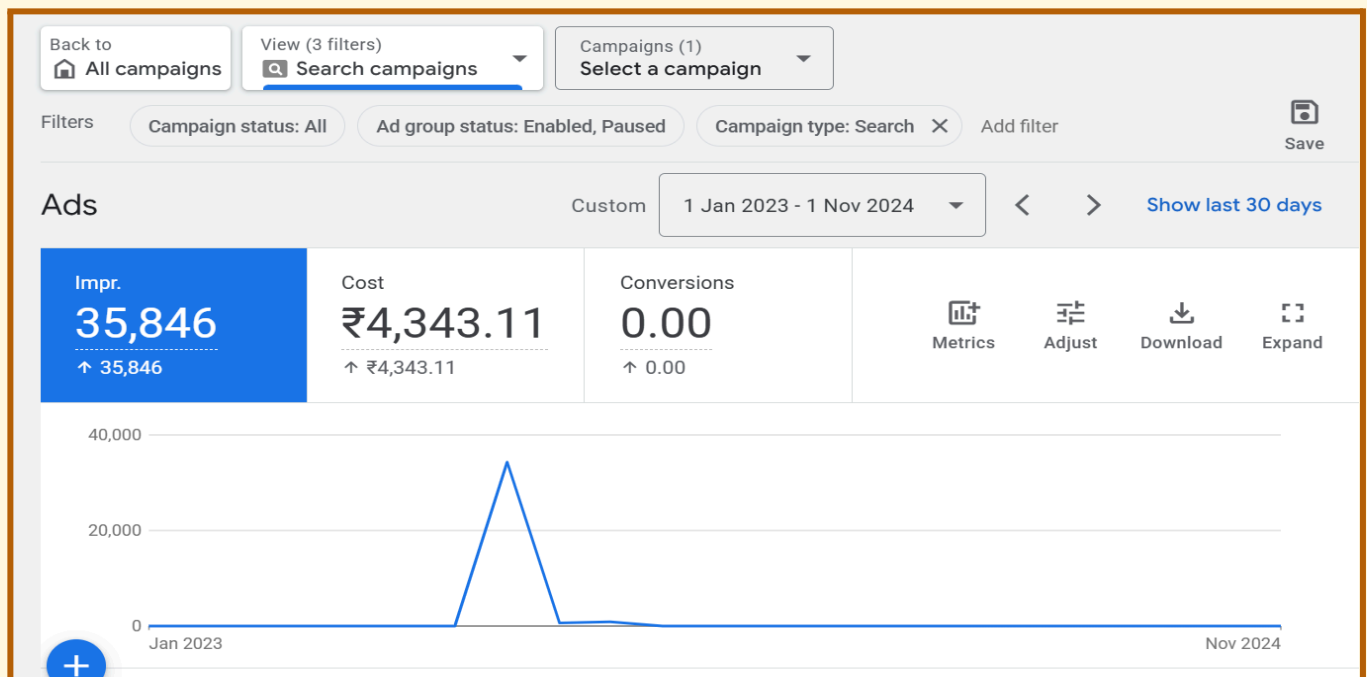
Back to
All campaigns

View (3 filters)
Search campaigns

Campaigns (1)
Select a campaign

Filters
Campaign status: All
Ad group status: Enabled, Paused
Campaign type: Search
Add filter
Save

Ads
Custom
1 Jan 2023 - 1 Nov 2024
Show last 30 days

Impr.
35,846
↑ 35,846

Cost
₹4,343.11
↑ ₹4,343.11

Conversions
0.00
↑ 0.00

Metrics
Adjust
Download
Expand

40,000
20,000
0
Jan 2023
Nov 2024